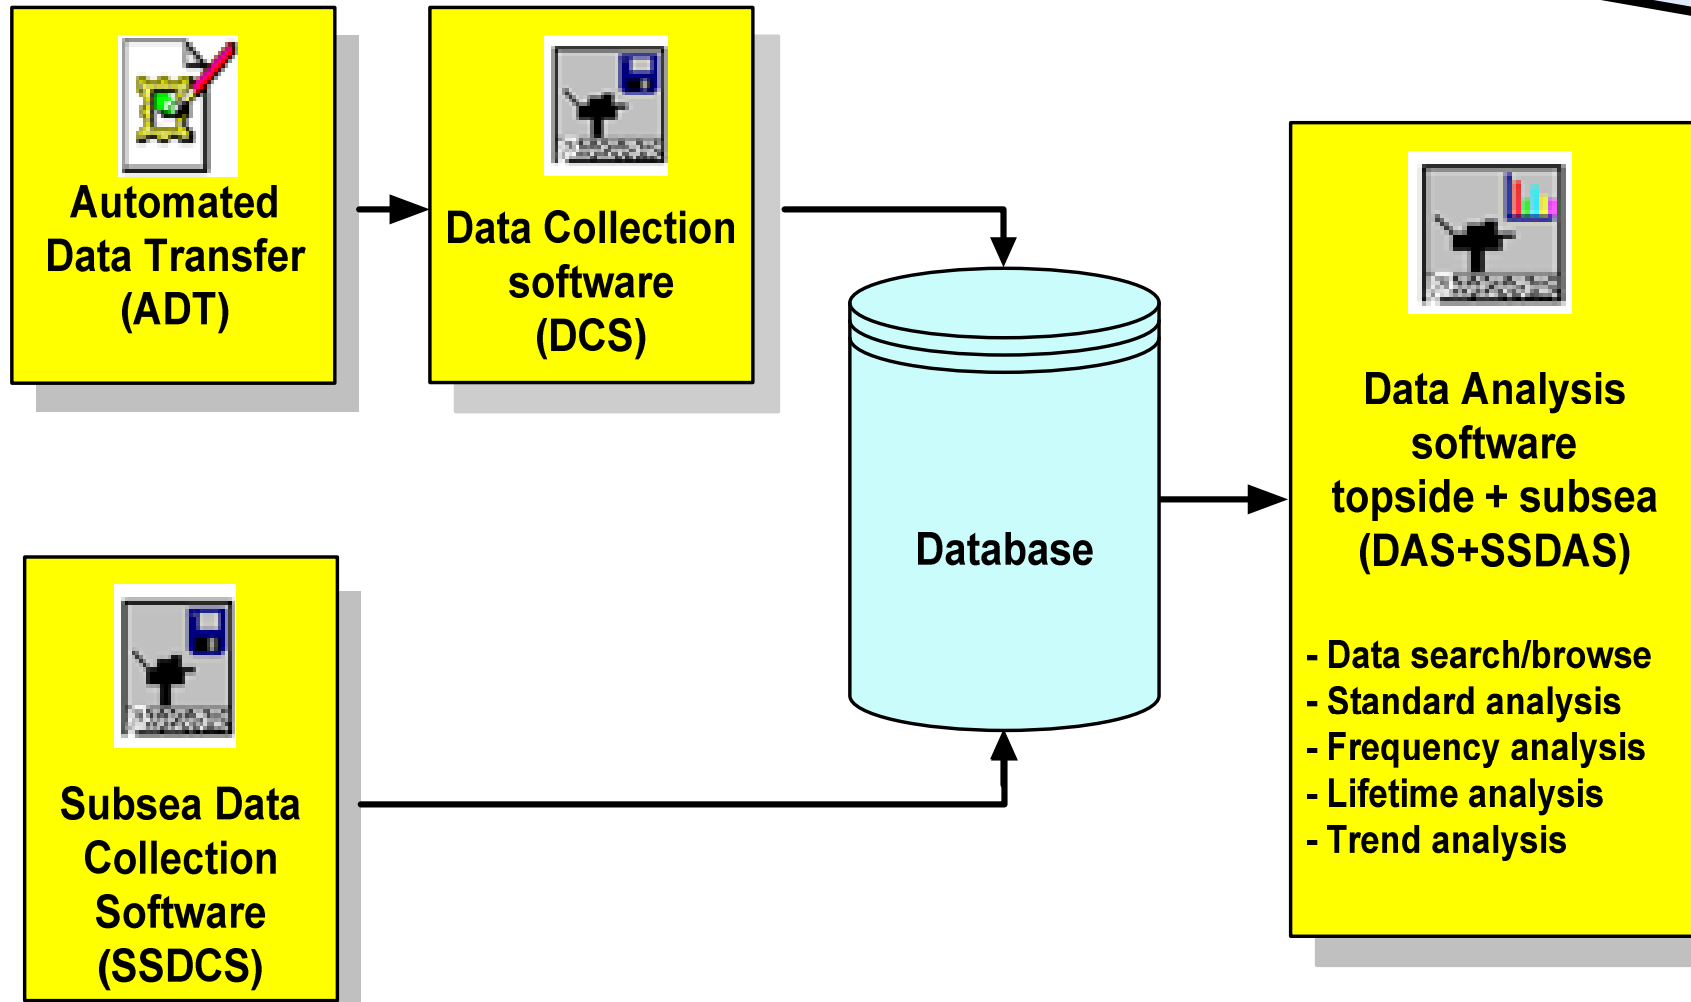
Automated Data Transfer (ADT)

Data Collection software (DCS)

Database

Data Analysis software topside + subsea (DAS+SSDAS)

- Data search/browse
- Standard analysis
- Frequency analysis
- Lifetime analysis
- Trend analysis

Subsea Data Collection Software (SSDCS)